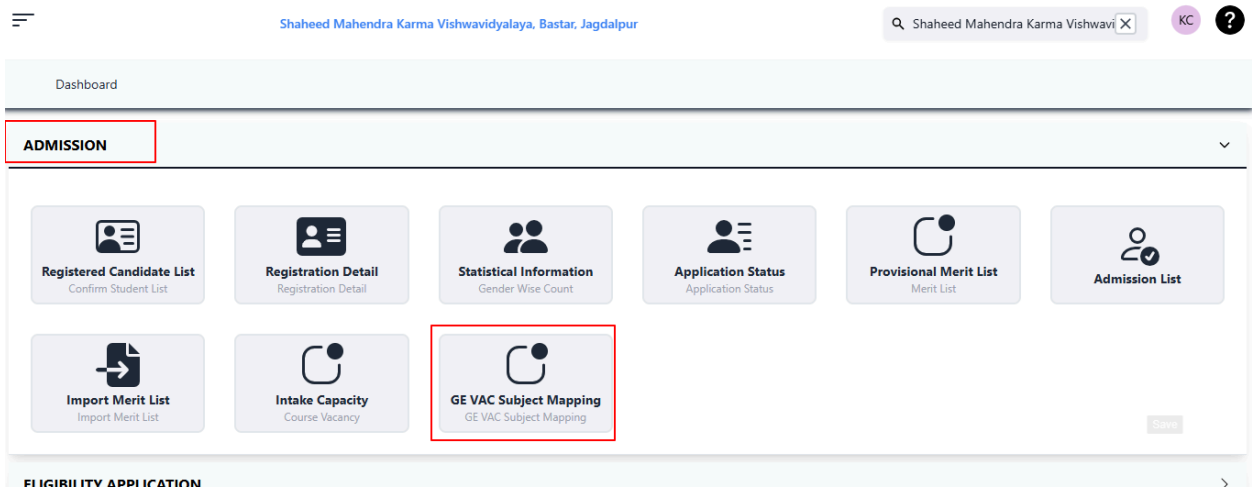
Shaheed Mahendra Karma Vishwavidyalaya, Bastar, Jagdalpur

Shaheed Mahendra Karma Vishwavi

KC

?

Dashboard

ADMISSION

Registered Candidate List
Confirm Student List

Registration Detail
Registration Detail

Statistical Information
Gender Wise Count

Application Status
Application Status

Provisional Merit List
Merit List

Admission List

Import Merit List
Import Merit List

Intake Capacity
Course Vacancy

GE VAC Subject Mapping
GE VAC Subject Mapping

Save

ELIGIBILITY APPLICATION